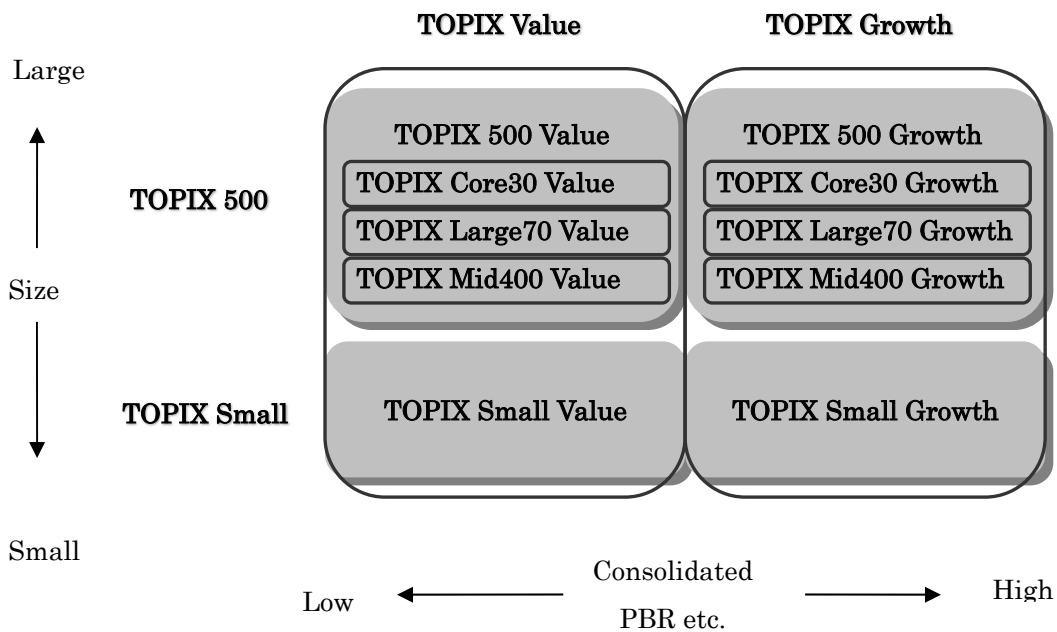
TOPIX Value

TOPIX Growth

Large

TOPIX 500

TOPIX 500 Value

TOPIX Core30 Value

TOPIX Large70 Value

TOPIX Mid400 Value

TOPIX 500 Growth

TOPIX Core30 Growth

TOPIX Large70 Growth

TOPIX Mid400 Growth

Size

TOPIX Small

TOPIX Small Value

TOPIX Small Growth

Small

Low

Consolidated PBR etc.

High